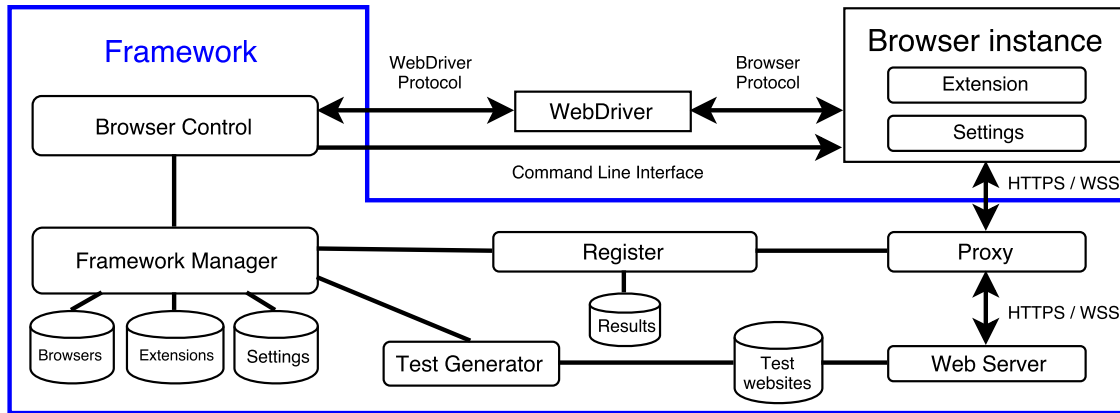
Framework

WebDriver Protocol

Browser Protocol

Browser instance

Extension

Settings

Browser Control

WebDriver

Command Line Interface

HTTPS / WSS

Framework Manager

Register

Proxy

Results

HTTPS / WSS

Browsers

Extensions

Settings

Test Generator

Test websites

Web Server